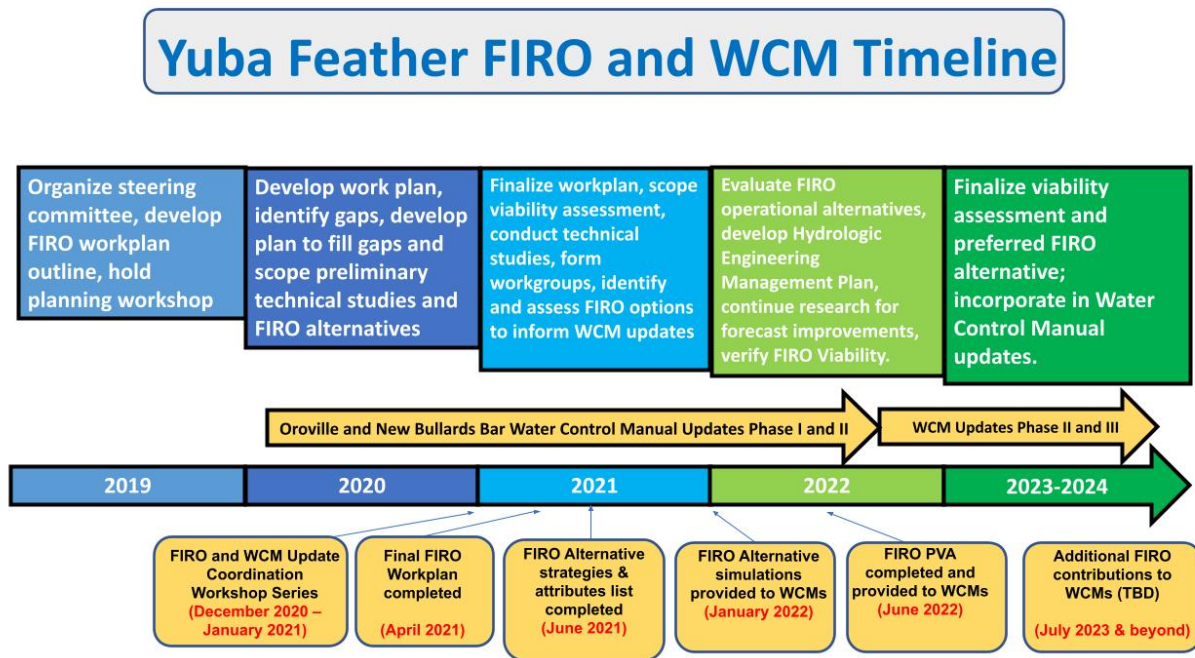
Yuba Feather FIRO and WCM Timeline

Organize steering committee, develop FIRO workplan outline, hold planning workshop

Develop work plan, identify gaps, develop plan to fill gaps and scope preliminary technical studies and FIRO alternatives

Finalize workplan, scope viability assessment, conduct technical studies, form workgroups, identify and assess FIRO options to inform WCM updates

Evaluate FIRO operational alternatives, develop Hydrologic Engineering Management Plan, continue research for forecast improvements, verify FIRO Viability.

Finalize viability assessment and preferred FIRO alternative; incorporate in Water Control Manual updates.

Oroville and New Bullards Bar Water Control Manual Updates Phase I and II

WCM Updates Phase II and III

2019

2020

2021

2022

2023-2024

FIRO and WCM Update Coordination Workshop Series (December 2020 – January 2021)

Final FIRO Workplan completed (April 2021)

FIRO Alternative strategies & attributes list completed (June 2021)

FIRO Alternative simulations provided to WCMs (January 2022)

FIRO PVA completed and provided to WCMs (June 2022)

Additional FIRO contributions to WCMs (TBD) (July 2023 & beyond)